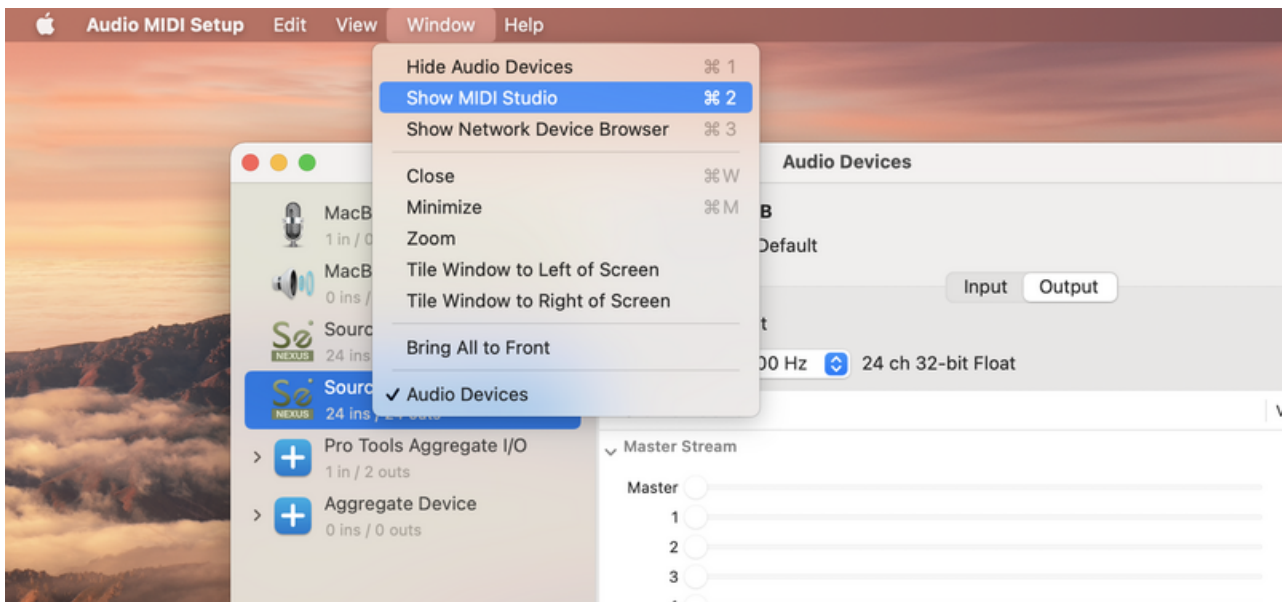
Audio MIDI Setup Edit View Window Help

Hide Audio Devices ⌘1
Show MIDI Studio ⌘2
Show Network Device Browser ⌘3
Close ⌘W
Minimize ⌘M
Zoom
Tile Window to Left of Screen
Tile Window to Right of Screen
Bring All to Front
✓ Audio Devices

Audio Devices

MacB
1 in / 0
MacB
0 ins /
Sourc
NEXUS
24 ins
Sourc
NEXUS
24 ins / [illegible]
Pro Tools Aggregate I/O
1 in / 2 outs
Aggregate Device
0 ins / 0 outs

B
Default
Input Output
t
00 Hz 24 ch 32-bit Float
V
Master Stream
Master
1
2
3